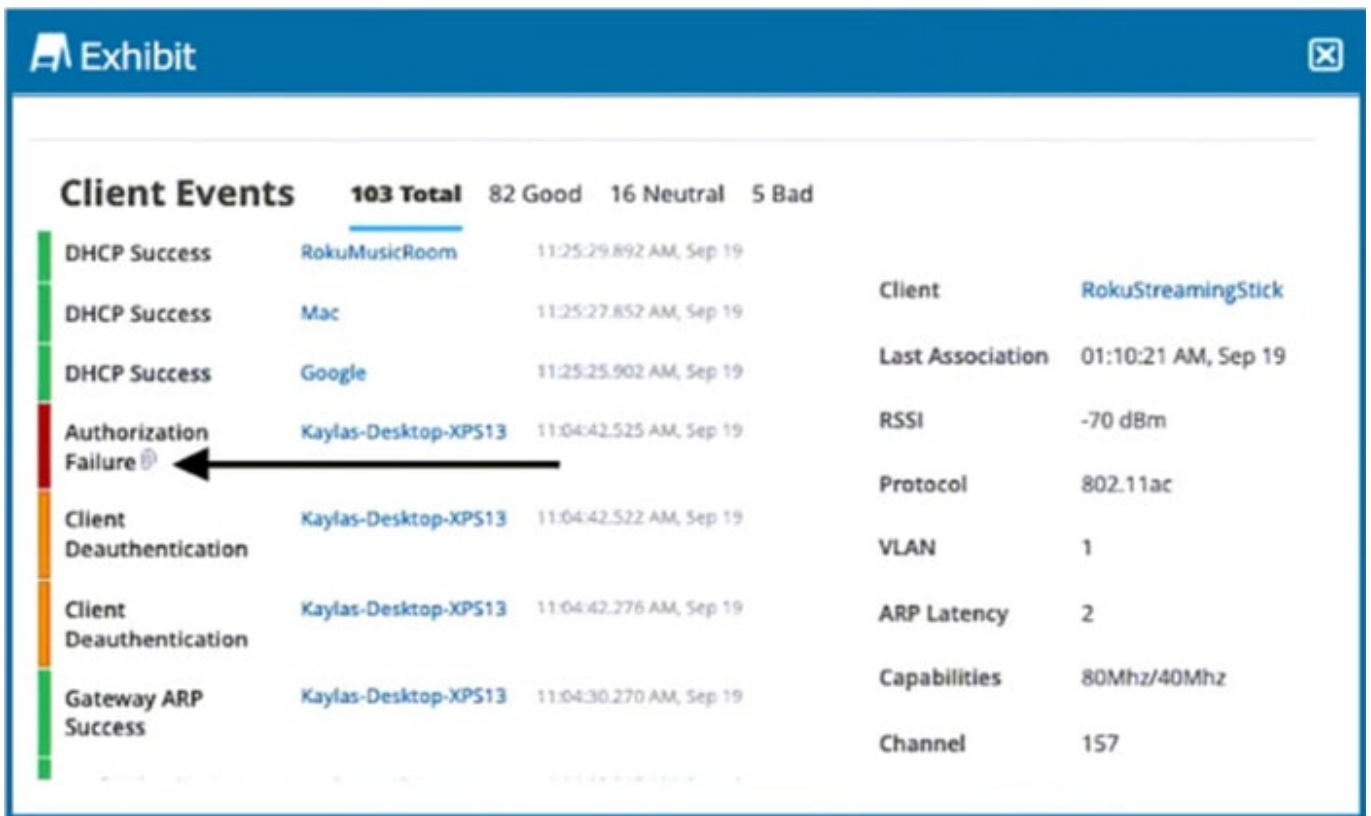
Exhibit

Client Events 103 Total 82 Good 16 Neutral 5 Bad

DHCP Success RokuMusicRoom 11:25:29.892 AM, Sep 19

DHCP Success Mac 11:25:27.852 AM, Sep 19

DHCP Success Google 11:25:25.902 AM, Sep 19

Authorization Failure Kaylas-Desktop-XPS13 11:04:42.525 AM, Sep 19

Client Deauthentication Kaylas-Desktop-XPS13 11:04:42.522 AM, Sep 19

Client Deauthentication Kaylas-Desktop-XPS13 11:04:42.276 AM, Sep 19

Gateway ARP Success Kaylas-Desktop-XPS13 11:04:30.270 AM, Sep 19

| | |
|---|---|
| Client | RokuStreamingStick |
| Last Association | 01:10:21 AM, Sep 19 |
| RSSI | -70 dBm |
| Protocol | 802.11ac |
| VLAN | 1 |
| ARP Latency | 2 |
| Capabilities | 80Mhz/40Mhz |
| Channel | 157 |